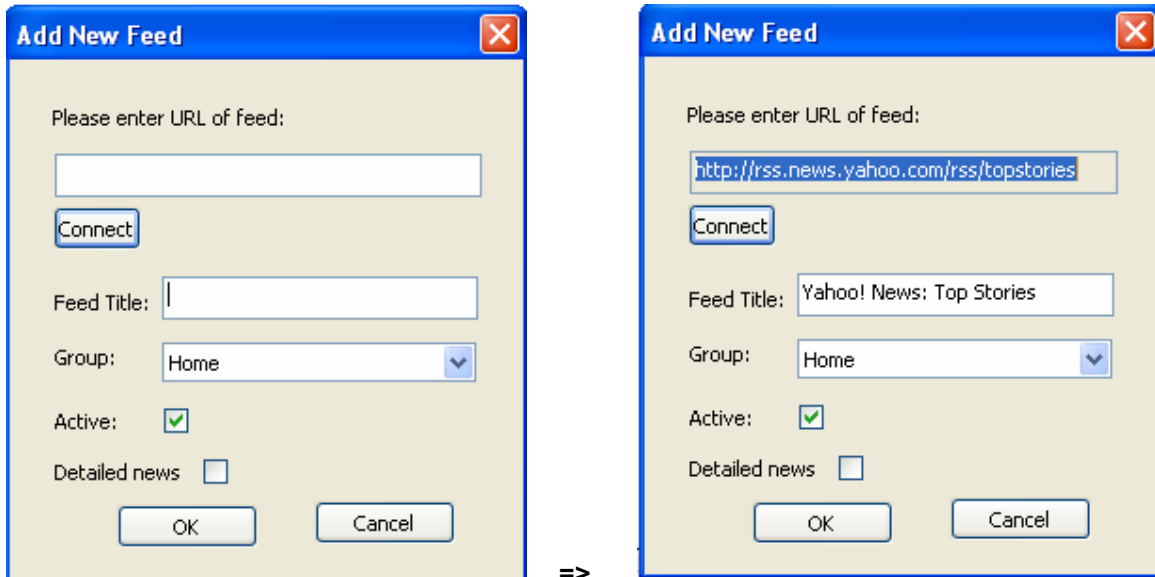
Add New Feed

Please enter URL of feed:

Connect

Feed Title:

Group: Home

Active:

Detailed news

OK Cancel

=>

Add New Feed

Please enter URL of feed:

http://rss.news.yahoo.com/rss/topstories

Connect

Feed Title: Yahoo! News: Top Stories

Group: Home

Active:

Detailed news

OK Cancel